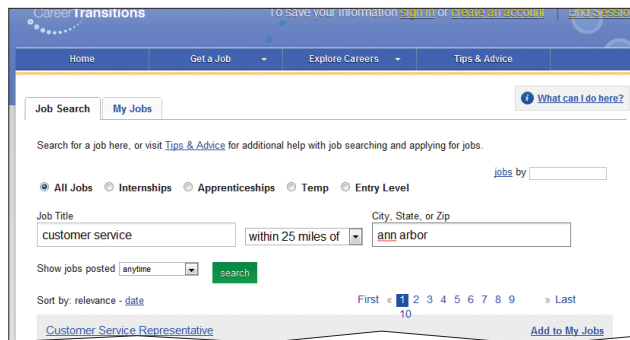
CareerTransitions

To save your information sign in or create an account | End Session

Home | Get a Job | Explore Careers | Tips & Advice

Job Search | My Jobs

What can I do here?

Search for a job here, or visit Tips & Advice for additional help with job searching and applying for jobs.

jobs by

All Jobs  Internships  Apprenticeships  Temp  Entry Level

Job Title
customer service

within 25 miles of

City, State, or Zip
ann arbor

Show jobs posted anytime

search

Sort by: relevance - date

First « 1 2 3 4 5 6 7 8 9 10 » Last

Customer Service Representative

Add to My Jobs